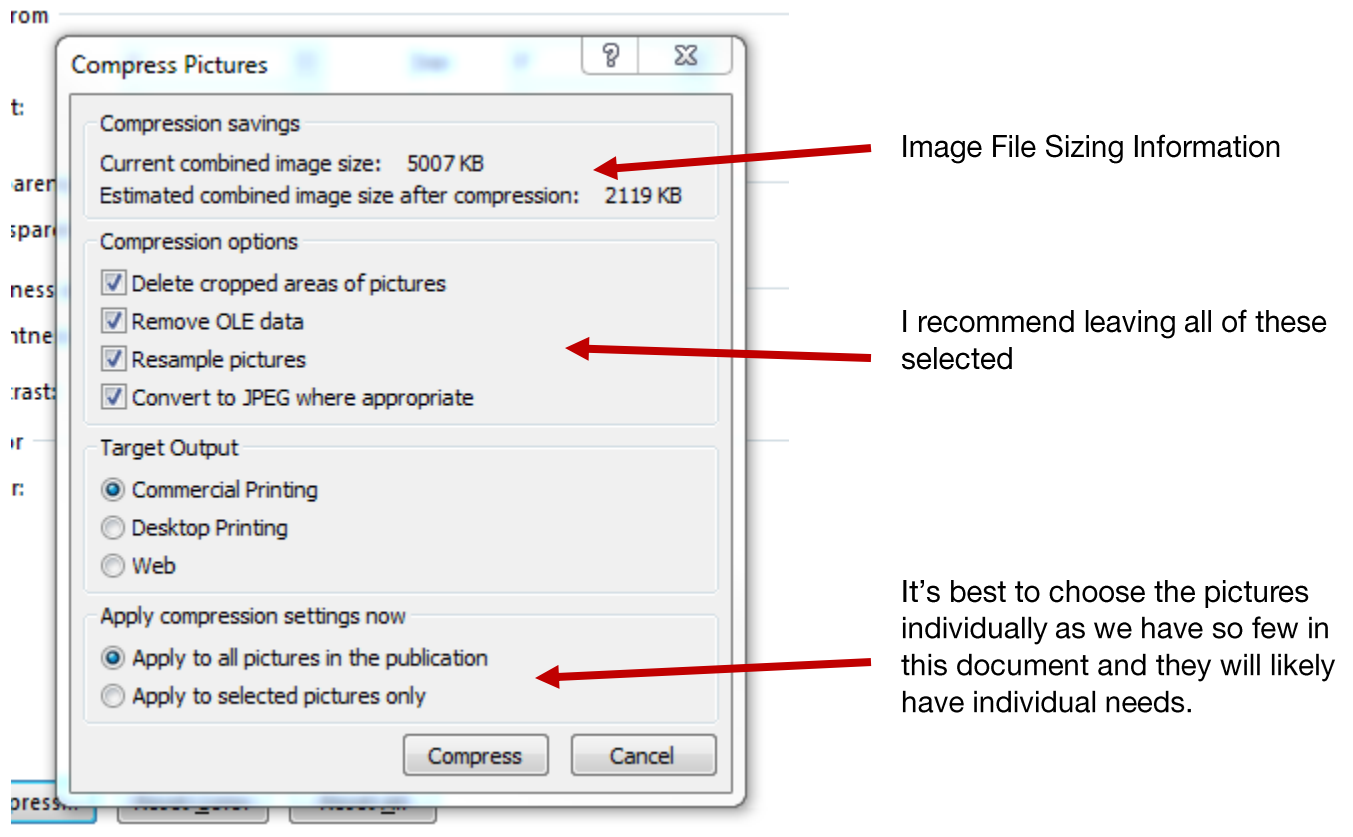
rom

t:

aren

spare

ness

htne

rast:

or

r:

Compress Pictures

?

Compression savings

Current combined image size: 5007 KB

Estimated combined image size after compression: 2119 KB

Compression options

Delete cropped areas of pictures

Remove OLE data

Resample pictures

Convert to JPEG where appropriate

Target Output

Commercial Printing

Desktop Printing

Web

Apply compression settings now

Apply to all pictures in the publication

Apply to selected pictures only

Compress

Cancel

ress

Image File Sizing Information

I recommend leaving all of these selected

It's best to choose the pictures individually as we have so few in this document and they will likely have individual needs.